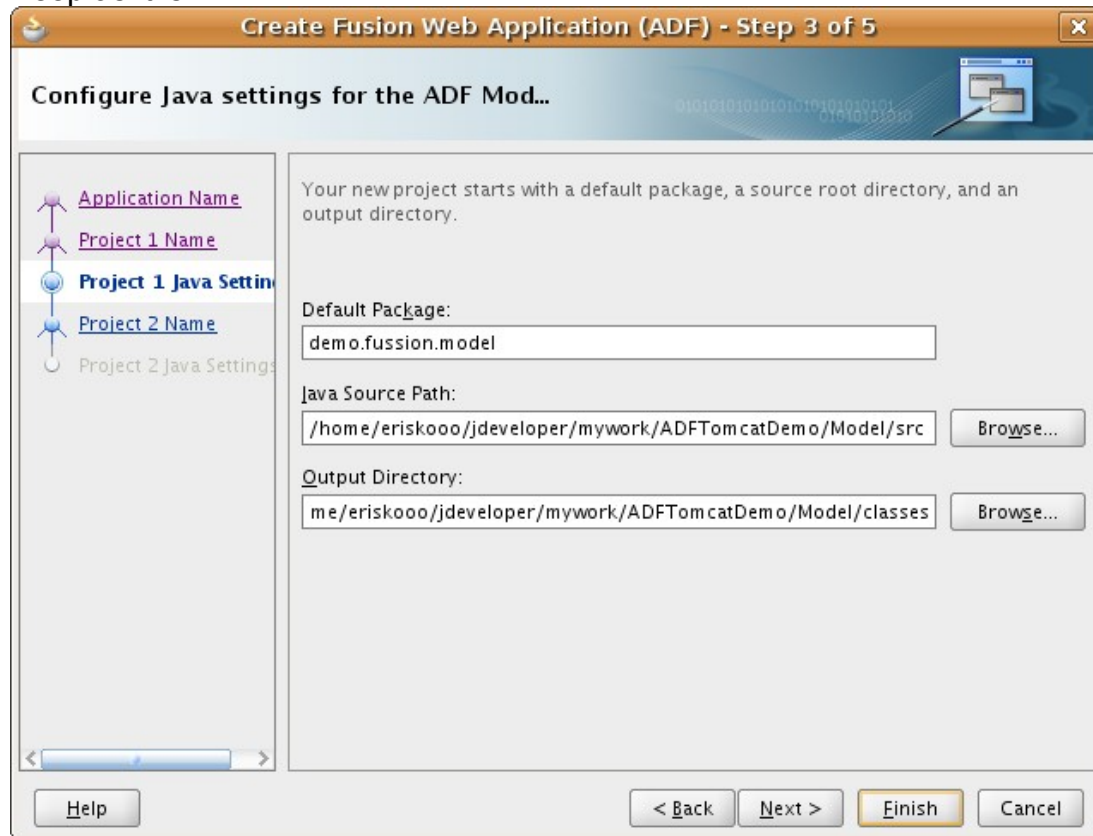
Create Fusion Web Application (ADF) - Step 3 of 5

Configure Java settings for the ADF Mod...

Application Name
Project 1 Name
Project 1 Java Settin
Project 2 Name
Project 2 Java Settings

Your new project starts with a default package, a source root directory, and an output directory.

Default Package:
demo.fussion.model

Java Source Path:
/home/eriskooo/jdeveloper/mywork/ADFTomcatDemo/Model/src
Browse...

Output Directory:
me/eriskooo/jdeveloper/mywork/ADFTomcatDemo/Model/classes
Browse...

Help
< Back
Next >
Finish
Cancel